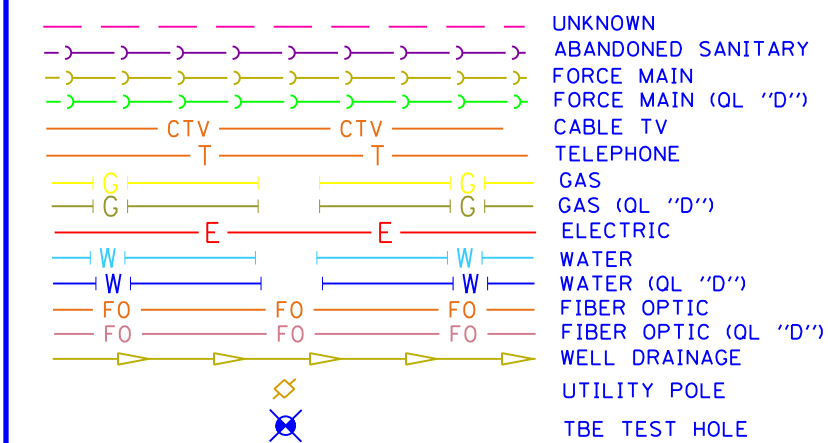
UNKNOWN
ABANDONED SANITARY
FORCE MAIN
FORCE MAIN (QL "D")
CTV CTV CABLE TV
T T TELEPHONE
G G GAS
G G GAS (QL "D")
E E ELECTRIC
W W WATER
W W WATER (QL "D")
FO FO FO FIBER OPTIC
FO FO FO FIBER OPTIC (QL "D")
WELL DRAINAGE
UTILITY POLE
TBE TEST HOLE